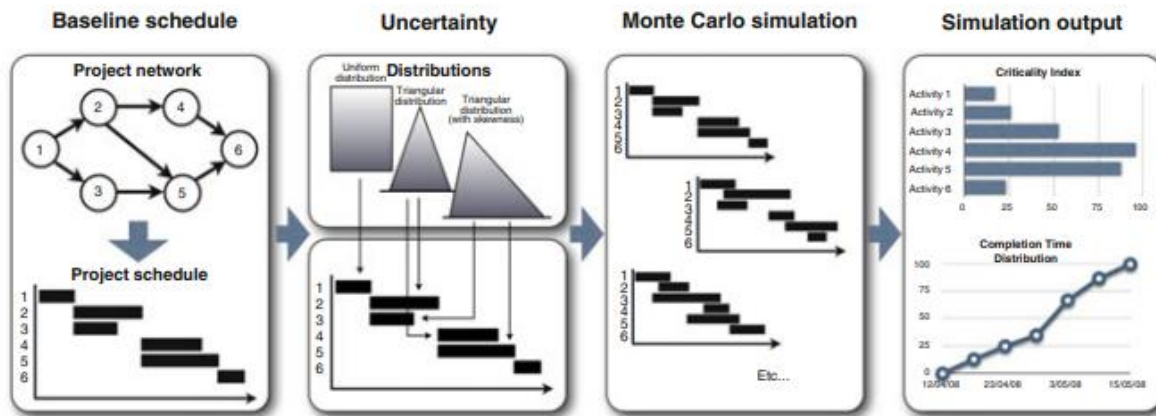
Baseline schedule

Project network

1 2 3 4 5 6

Project schedule

1
2
3
4
5
6

Uncertainty

Distributions

Uniform distribution

Triangular distribution

Triangular distribution (with skewness)

1
2
3
4
5
6

Monte Carlo simulation

1
2
3
4
5
6

1
2
3
4
5
6

1
2
3
4
5
6

Etc...

Simulation output

Criticality Index

Activity 1
Activity 2
Activity 3
Activity 4
Activity 5
Activity 6

0 25 50 75 100

Completion Time Distribution

100
75
50
25
0

12/04/08 23/04/08 3/05/08 15/05/08